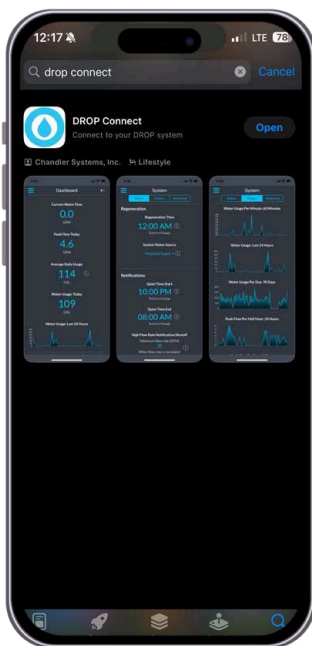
12:17

LTE 78

drop connect

Cancel

DROP Connect

Connect to your DROP system

Open

Chandler Systems, Inc.

Lifestyle

Dashboard

Current Water Flow

0.0

GPM

Peak Flow Today

4.6

GPM

Average Daily Usage

114

Water Usage Today

109

Water Usage: Last 24 Hours

System

Regeneration

Regeneration Time

12:00 AM

System Water Source

Notifications

Quiet Time Start

10:00 PM

Quiet Time End

08:00 AM

High Flow Rate Notification/Shutoff

System

Water Usage Per Minute: 60 Minutes

Water Usage: Last 24 Hours

Water Usage Per Day: 30 Days

Peak Flow Per Half Hour: 24 Hours